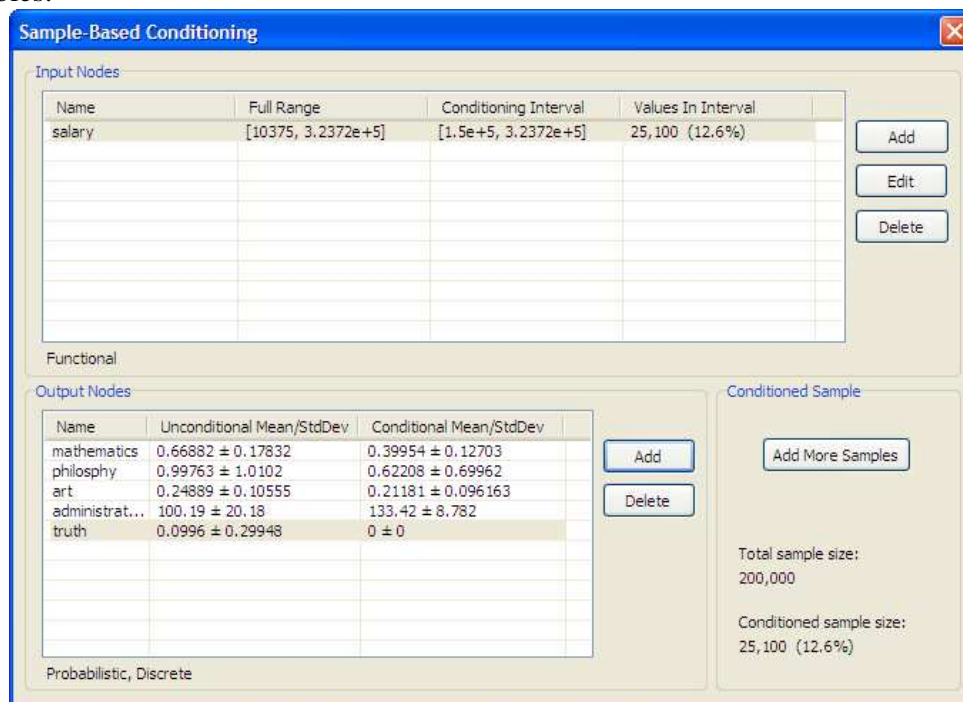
Sample-Based Conditioning

Input Nodes

| Name | Full Range | Conditioning Interval | Values In Interval |
|---|---|---|---|
| salary | [10375, 3.2372e+5] | [1.5e+5, 3.2372e+5] | 25,100 (12.6%) |

Add
Edit
Delete

Functional

Output Nodes

| Name | Unconditional Mean/StdDev | Conditional Mean/StdDev |
|---|---|---|
| mathematics | 0.66882 ± 0.17832 | 0.39954 ± 0.12703 |
| philosphy | 0.99763 ± 1.0102 | 0.62208 ± 0.69962 |
| art | 0.24889 ± 0.10555 | 0.21181 ± 0.096163 |
| administrat... | 100.19 ± 20.18 | 133.42 ± 8.782 |
| truth | 0.0996 ± 0.29948 | 0 ± 0 |

Add
Delete

Probabilistic, Discrete

Conditioned Sample

Add More Samples

Total sample size:
200,000

Conditioned sample size:
25,100 (12.6%)